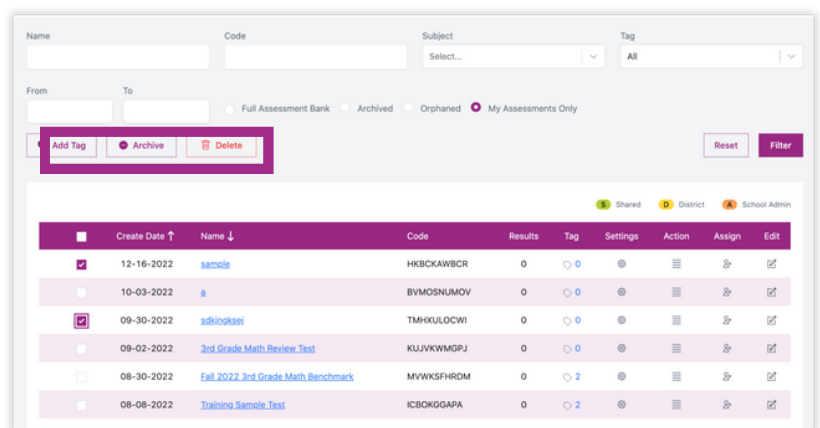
Name

Code

Subject

Select...

Tag

All

From

To

Full Assessment Bank

Archived

Orphaned

My Assessments Only

Add Tag

Archive

Delete

Reset

Filter

S Shared

D District

A School Admin

| | Create Date ↑ | Name ↓ | Code | Results | Tag | Settings | Action | Assign | Edit |
|---|---|---|---|---|---|---|---|---|---|
| ☑ | 12-16-2022 | sample | HKBCKAWBCR | 0 | 0 | | | | |
| ☐ | 10-03-2022 | a | BVMOSNUMOV | 0 | 0 | | | | |
| ☑ | 09-30-2022 | sdkingksej | TMHXULOCWI | 0 | 0 | | | | |
| ☐ | 09-02-2022 | 3rd Grade Math Review Test | KUJVKWMGPJ | 0 | 0 | | | | |
| ☐ | 08-30-2022 | Fall 2022 3rd Grade Math Benchmark | MVWKSFHRDM | 0 | 2 | | | | |
| ☐ | 08-08-2022 | Training Sample Test | ICBOKGGAPA | 0 | 2 | | | | |